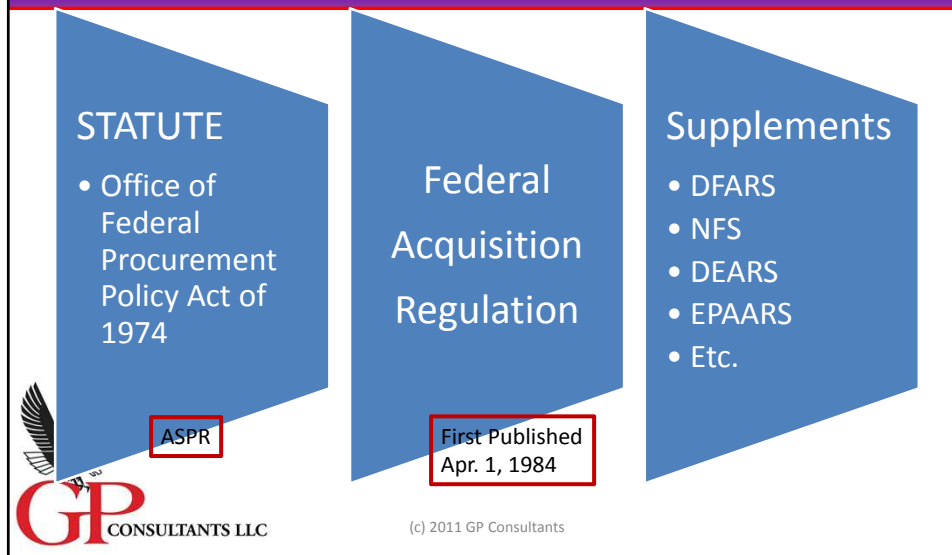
STATUTE

• Office of Federal Procurement Policy Act of 1974

ASPR

Federal Acquisition Regulation

First Published Apr. 1, 1984

Supplements

• DFARS
• NFS
• DEARS
• EPAARS
• Etc.

GP CONSULTANTS LLC

(c) 2011 GP Consultants